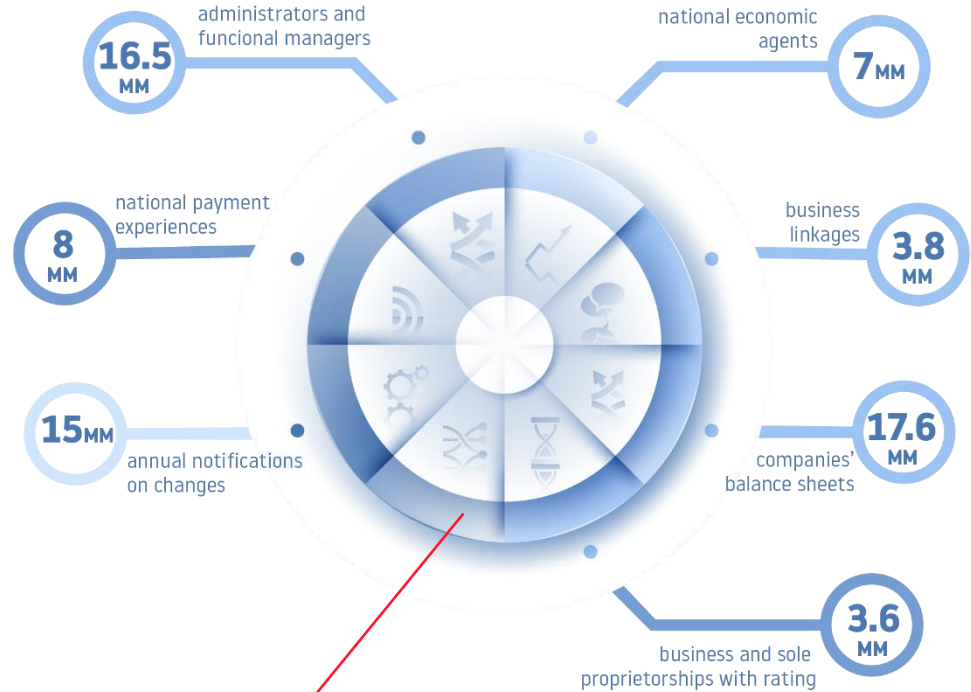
16.5 MM
administrators and funcional managers

national economic agents
7MM

8 MM
national payment experiences

business linkages
3.8 MM

15MM
annual notifications on changes

17.6 MM
companies' balance sheets

3.6 MM
business and sole proprietorships with rating